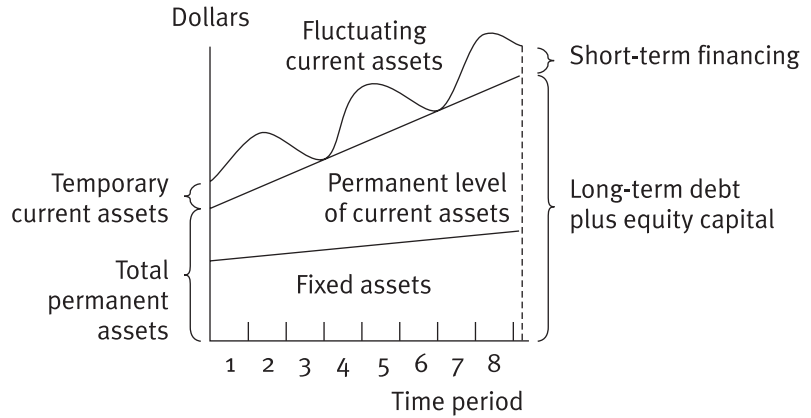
Dollars

Fluctuating current assets

Short-term financing

Temporary current assets

Permanent level of current assets

Long-term debt plus equity capital

Total permanent assets

Fixed assets

1 2 3 4 5 6 7 8

Time period